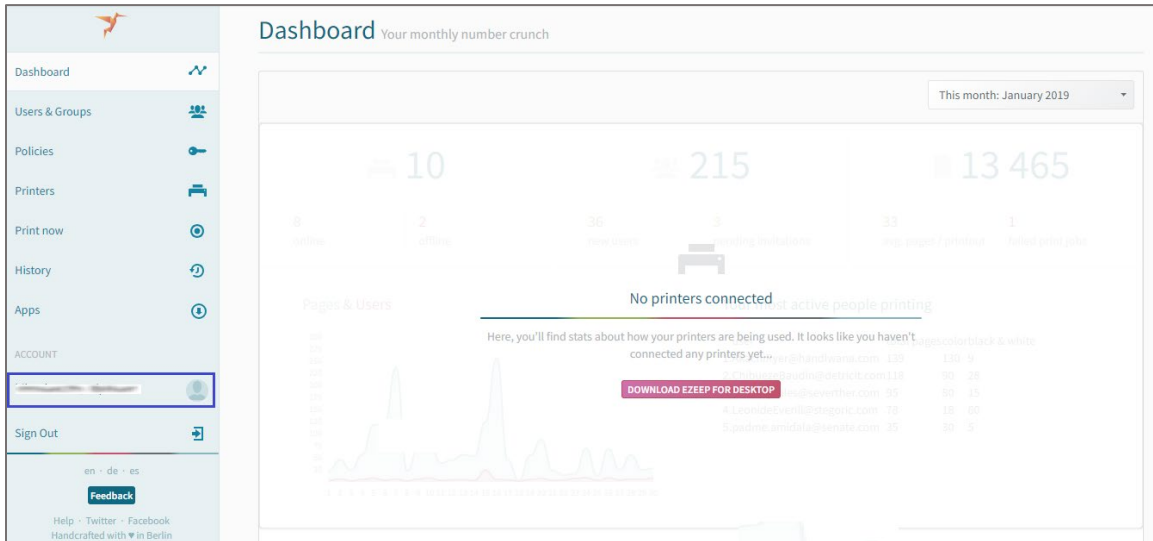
Dashboard
Users & Groups
Policies
Printers
Print now
History
Apps
ACCOUNT
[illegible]
Sign Out

en · de · es
Feedback
Help · Twitter · Facebook
Handcrafted with ♥ in Berlin

Dashboard Your monthly number crunch

This month: January 2019

10
215
13 465

8 online
2 offline
36 new users
3 pending invitations
33 avg. pages / printout
1 failed print jobs

Pages & Users
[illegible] active people printing

No printers connected

Here, you'll find stats about how your printers are being used. It looks like you haven't connected any printers yet...

DOWNLOAD EZEEP FOR DESKTOP